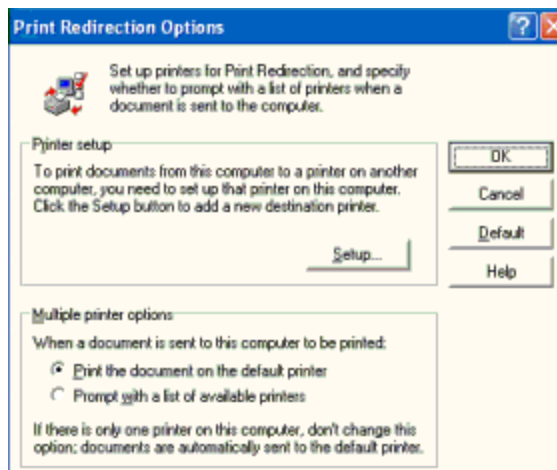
Print Redirection Options

?

Set up printers for Print Redirection, and specify whether to prompt with a list of printers when a document is sent to the computer.

Printer setup

To print documents from this computer to a printer on another computer, you need to set up that printer on this computer. Click the Setup button to add a new destination printer.

Setup...

OK

Cancel

Default

Help

Multiple printer options

When a document is sent to this computer to be printed:

Print the document on the default printer

Prompt with a list of available printers

If there is only one printer on this computer, don't change this option; documents are automatically sent to the default printer.